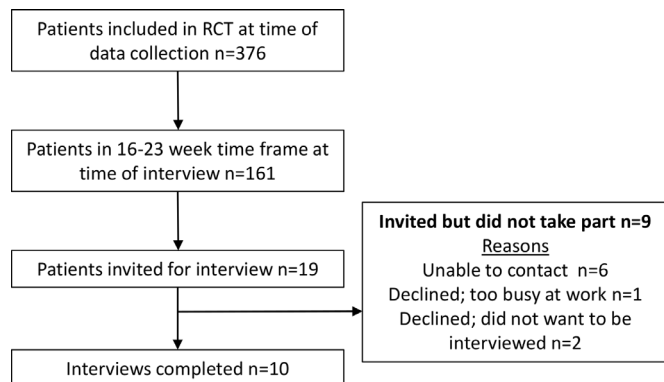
Patients included in RCT at time of data collection n=376

Patients in 16-23 week time frame at time of interview n=161

Patients invited for interview n=19

Invited but did not take part n=9
Reasons
Unable to contact n=6
Declined; too busy at work n=1
Declined; did not want to be interviewed n=2

Interviews completed n=10